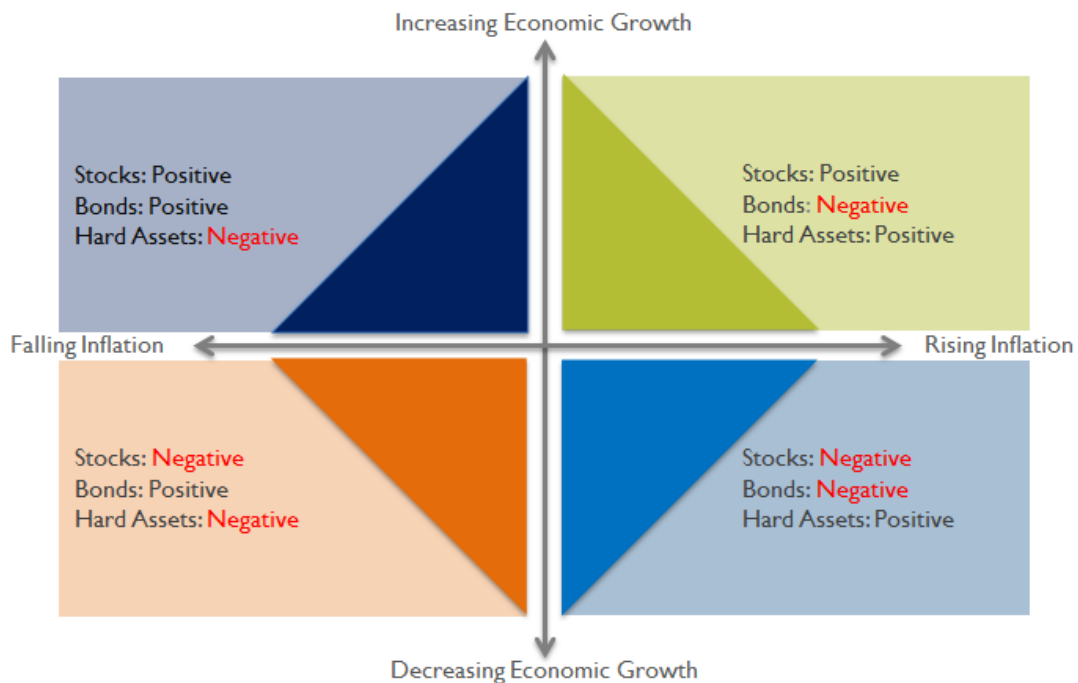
Increasing Economic Growth

Stocks: Positive
Bonds: Positive
Hard Assets: Negative

Stocks: Positive
Bonds: Negative
Hard Assets: Positive

Falling Inflation

Rising Inflation

Stocks: Negative
Bonds: Positive
Hard Assets: Negative

Stocks: Negative
Bonds: Negative
Hard Assets: Positive

Decreasing Economic Growth